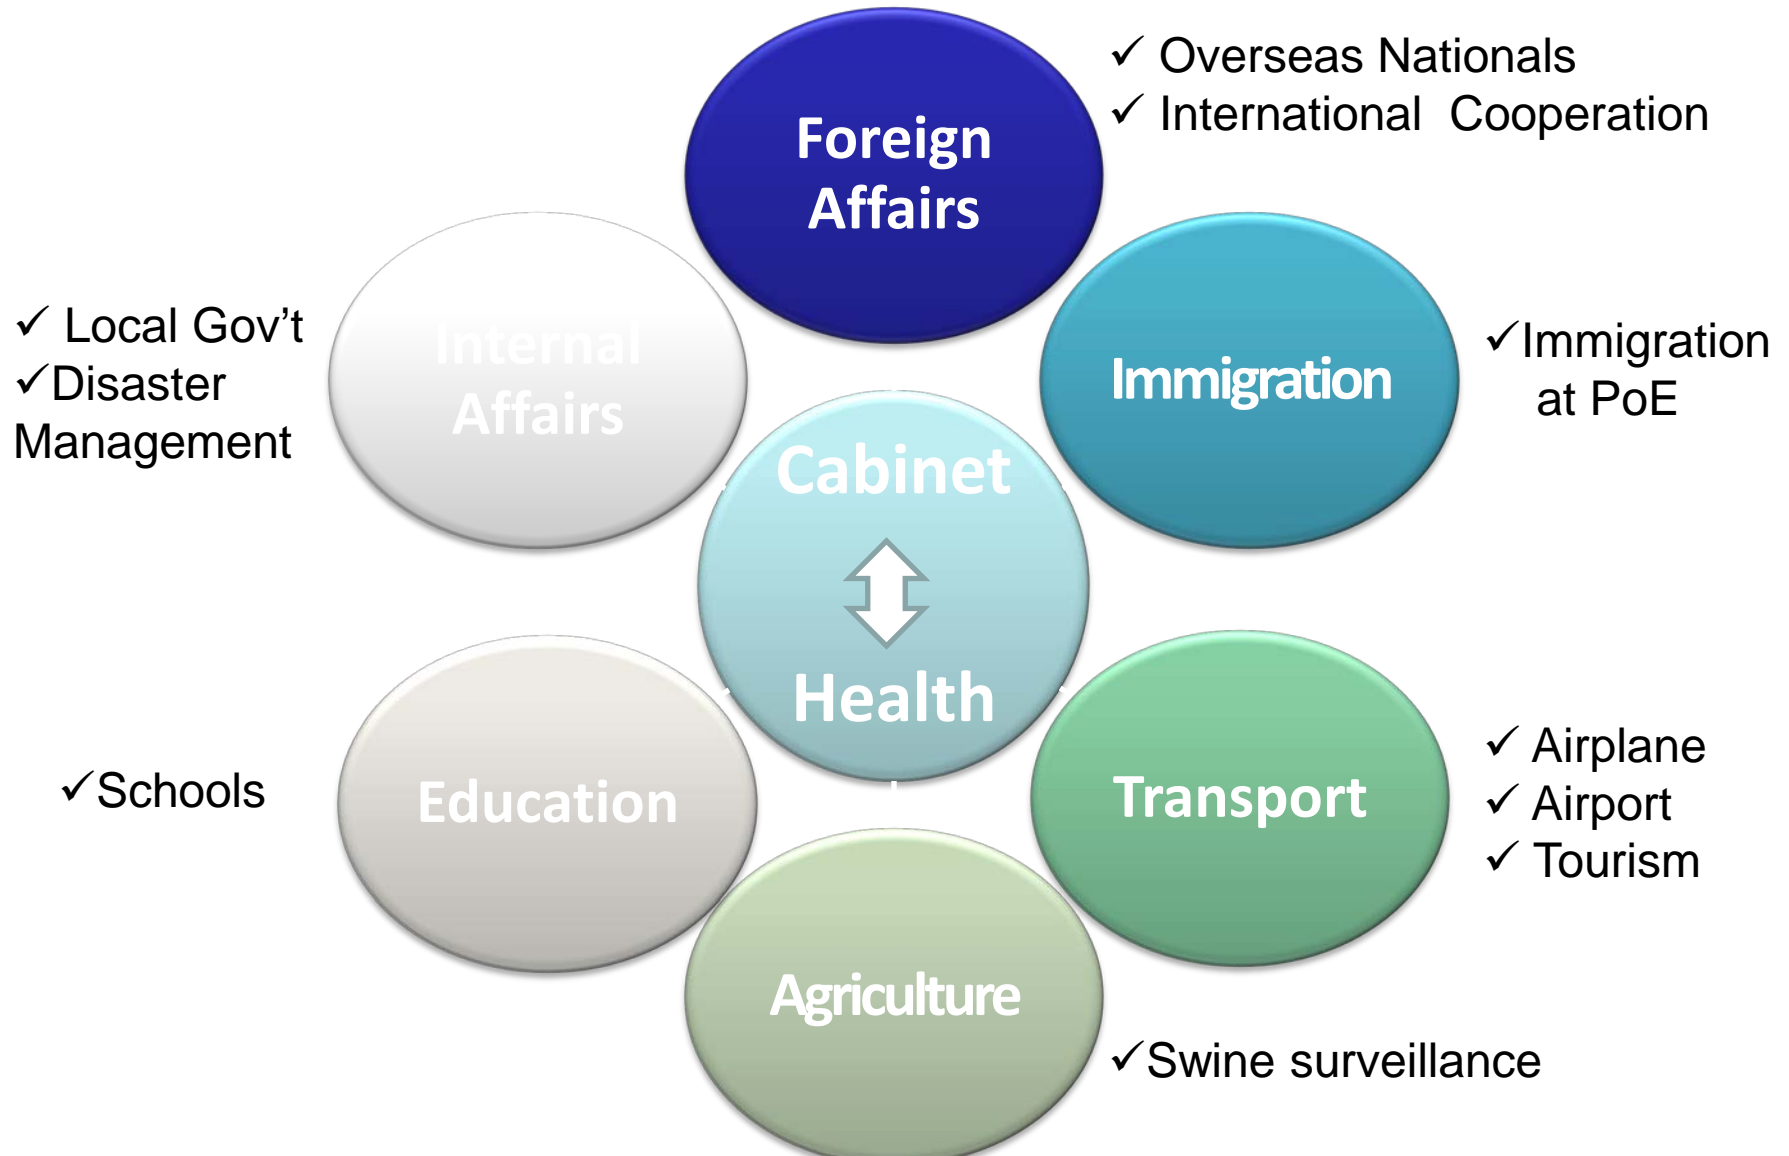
Foreign Affairs

✓ Overseas Nationals
✓ International Cooperation

✓ Local Gov't
✓Disaster Management

Internal Affairs

Immigration

✓Immigration at PoE

Cabinet

Health

Education

✓Schools

Transport

✓ Airplane
✓ Airport
✓ Tourism

Agriculture

✓Swine surveillance